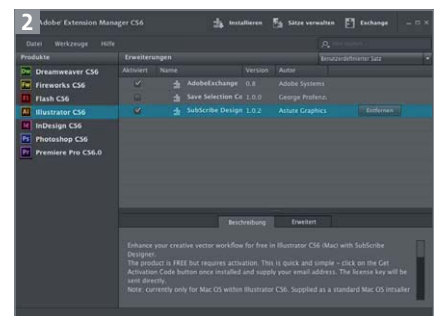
2
Adobe Extension Manager CS6
Installieren Sätze verwalten Exchange
Datei Werkzeuge Hilfe
Produkte
Dw Dreamweaver CS6
Fw Fireworks CS6
Fl Flash CS6
Ai Illustrator CS6
Id InDesign CS6
Ps Photoshop CS6
Pr Premiere Pro CS6.0
Erweiterungen
Benutzerdefinierter Satz
Aktiviert Name Version Autor
AdobeExchange 0.8 Adobe Systems
Save Selection C6 1.0.0 George Profenza
SubScribe Design 1.0.2 Astute Graphics
Entfernen
Beschreibung Erweitert
Enhance your creative vector workflow for free in Illustrator CS6 (Mac) with SubScribe Designer.
The product is FREE but requires activation. This is quick and simple - click on the Get Activation Code button once installed and supply your email address. The license key will be sent directly.
Note: currently only for Mac OS within Illustrator CS6. Supplied as a standard MAC OS intsaller